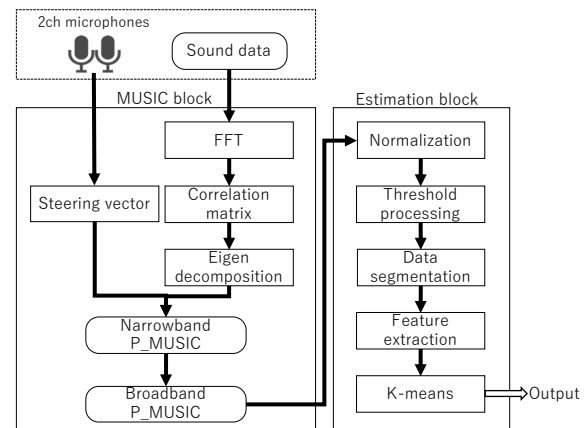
2ch microphones

Sound data

MUSIC block

FFT

Steering vector

Correlation matrix

Eigen decomposition

Narrowband P_MUSIC

Broadband P_MUSIC

Estimation block

Normalization

Threshold processing

Data segmentation

Feature extraction

K-means

Output